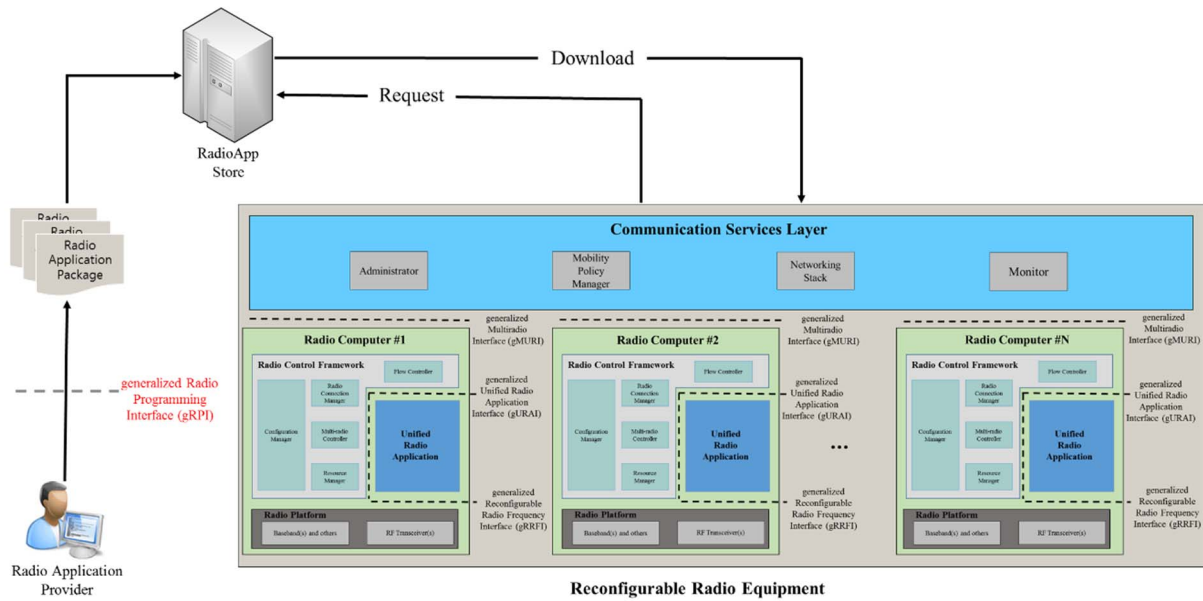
Download

Request

RadioApp Store

Radio

Radio

Radio Application Package

generalized Radio Programming Interface (gRPI)

Radio Application Provider

Communication Services Layer

Administrator

Mobility Policy Manager

Networking Stack

Monitor

generalized Multiradio Interface (gMURI)

Radio Computer #1

Radio Control Framework

Flow Controller

Configuration Manager

Radio Connection Manager

Multi-radio Controller

Resource Manager

Unified Radio Application

generalized Unified Radio Application Interface (gURAI)

generalized Reconfigurable Radio Frequency Interface (gRRFI)

Radio Platform

Baseband(s) and others

RF Transceiver(s)

generalized Multiradio Interface (gMURI)

Radio Computer #2

Radio Control Framework

Flow Controller

Configuration Manager

Radio Connection Manager

Multi-radio Controller

Resource Manager

Unified Radio Application

generalized Unified Radio Application Interface (gURAI)

generalized Reconfigurable Radio Frequency Interface (gRRFI)

Radio Platform

Baseband(s) and others

RF Transceiver(s)

...

generalized Multiradio Interface (gMURI)

Radio Computer #N

Radio Control Framework

Flow Controller

Configuration Manager

Radio Connection Manager

Multi-radio Controller

Resource Manager

Unified Radio Application

generalized Unified Radio Application Interface (gURAI)

generalized Reconfigurable Radio Frequency Interface (gRRFI)

Radio Platform

Baseband(s) and others

RF Transceiver(s)

Reconfigurable Radio Equipment